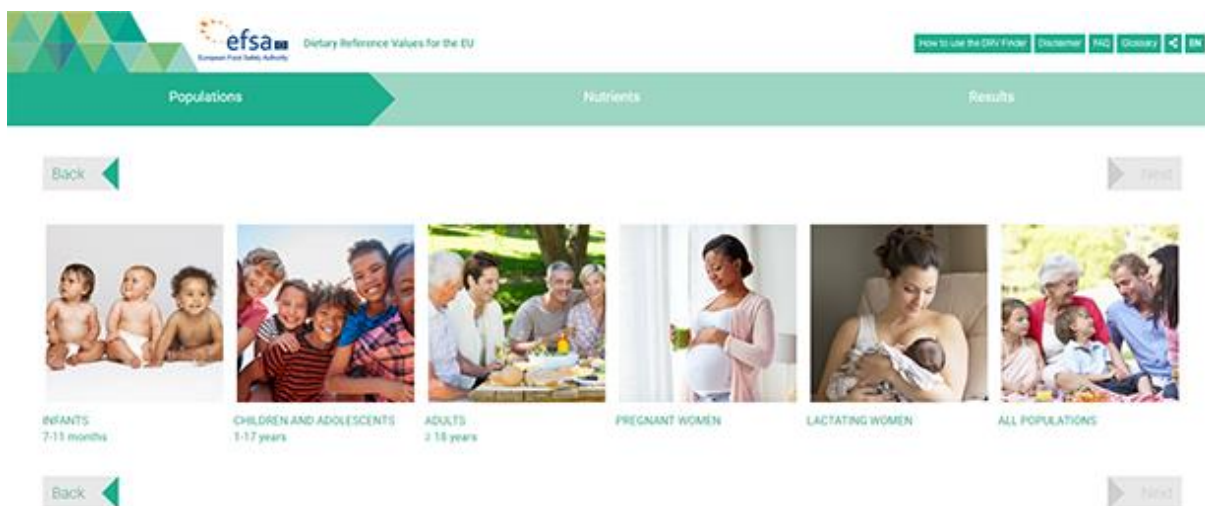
efsa
European Food Safety Authority

Dietary Reference Values for the EU

How to use the DRV Finder | Disclaimer | FAQ | Glossary | EN

Populations | Nutrients | Results

Back

Next

INFANTS
7-11 months

CHILDREN AND ADOLESCENTS
1-17 years

ADULTS
≥ 18 years

PREGNANT WOMEN

LACTATING WOMEN

ALL POPULATIONS

Back

Next